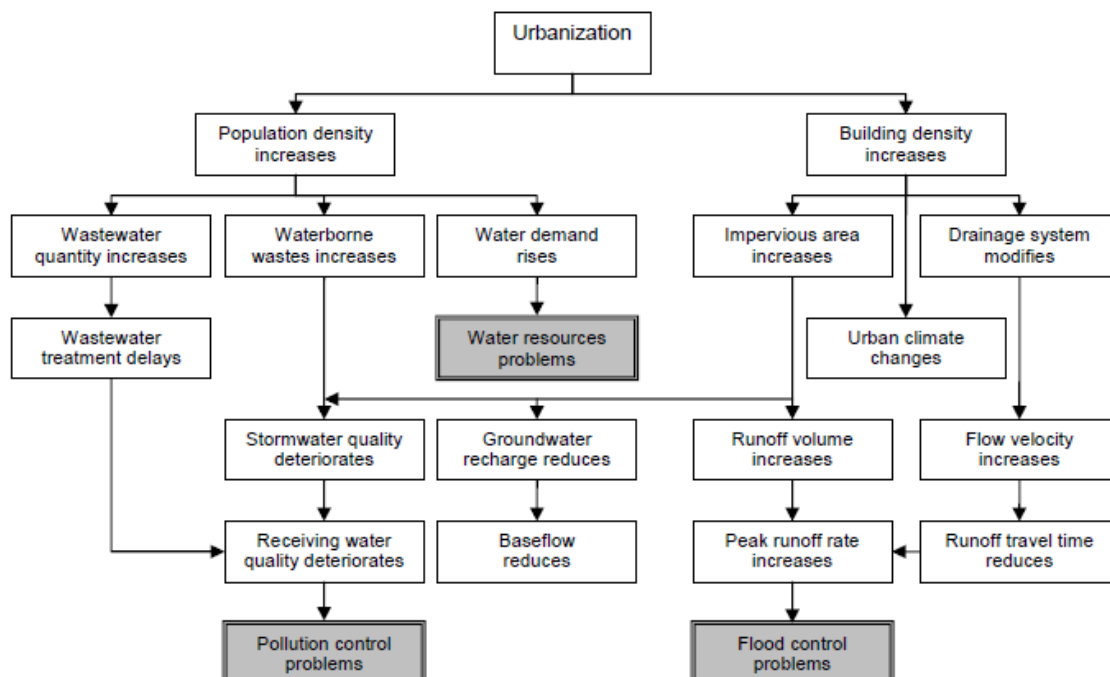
Urbanization

Population density increases

Building density increases

Wastewater quantity increases

Waterborne wastes increases

Water demand rises

Impervious area increases

Drainage system modifies

Wastewater treatment delays

Water resources problems

Urban climate changes

Stormwater quality deteriorates

Groundwater recharge reduces

Runoff volume increases

Flow velocity increases

Receiving water quality deteriorates

Baseflow reduces

Peak runoff rate increases

Runoff travel time reduces

Pollution control problems

Flood control problems